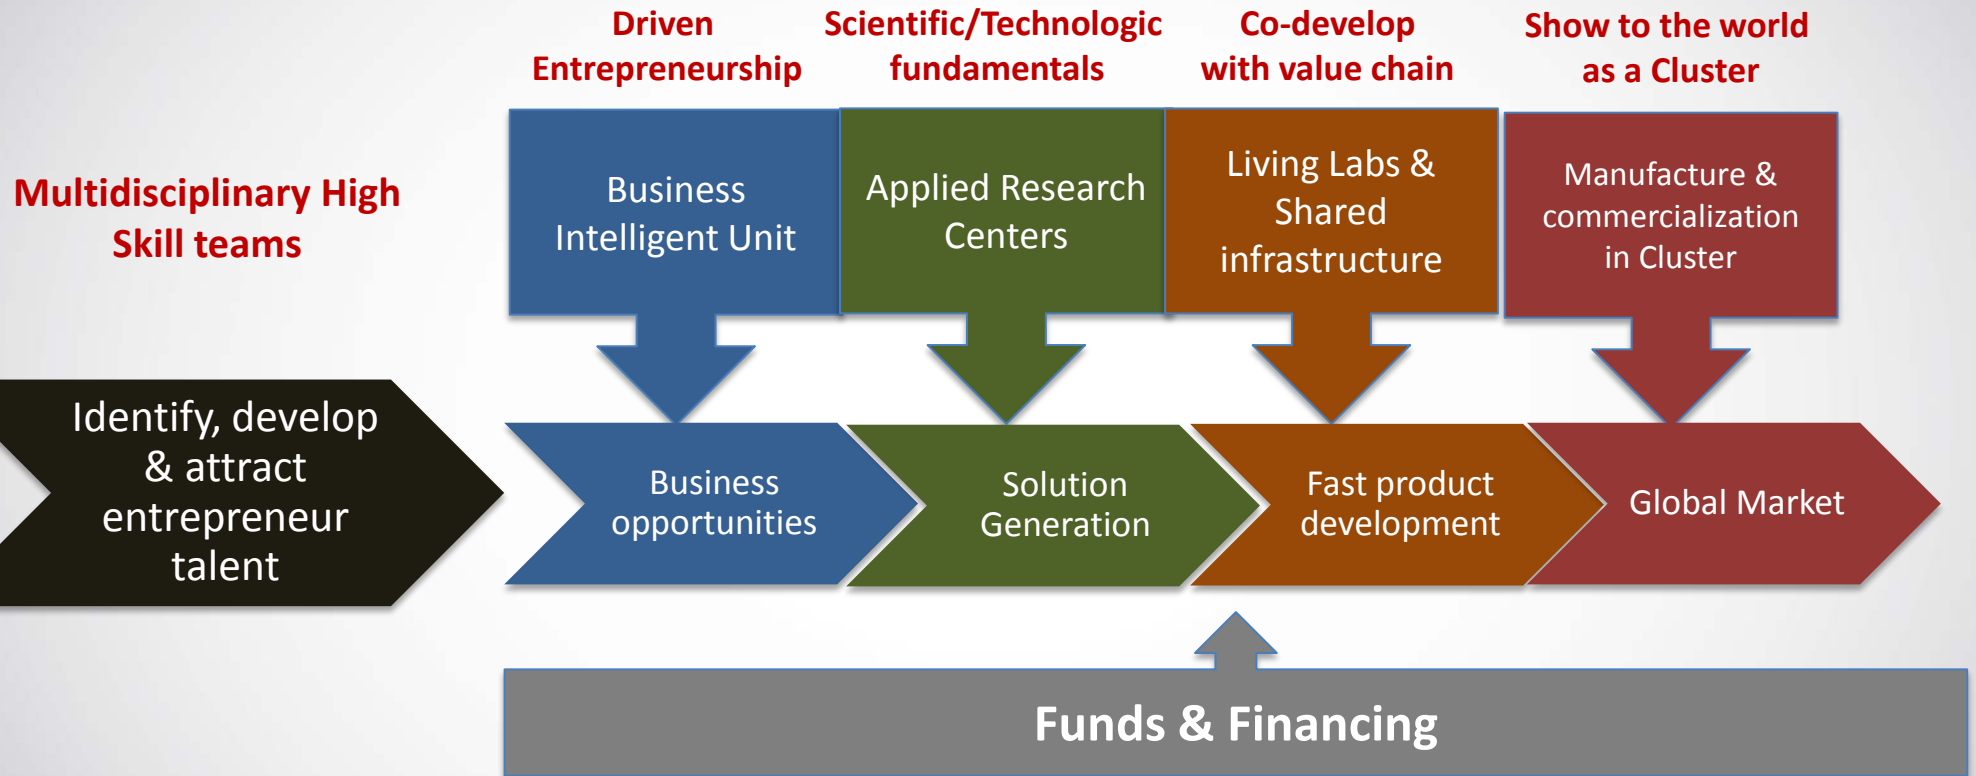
Driven Entrepreneurship

Scientific/Technologic fundamentals

Co-develop with value chain

Show to the world as a Cluster

Multidisciplinary High Skill teams

Business Intelligent Unit

Applied Research Centers

Living Labs & Shared infrastructure

Manufacture & commercialization in Cluster

Identify, develop & attract entrepreneur talent

Business opportunities

Solution Generation

Fast product development

Global Market

Funds & Financing